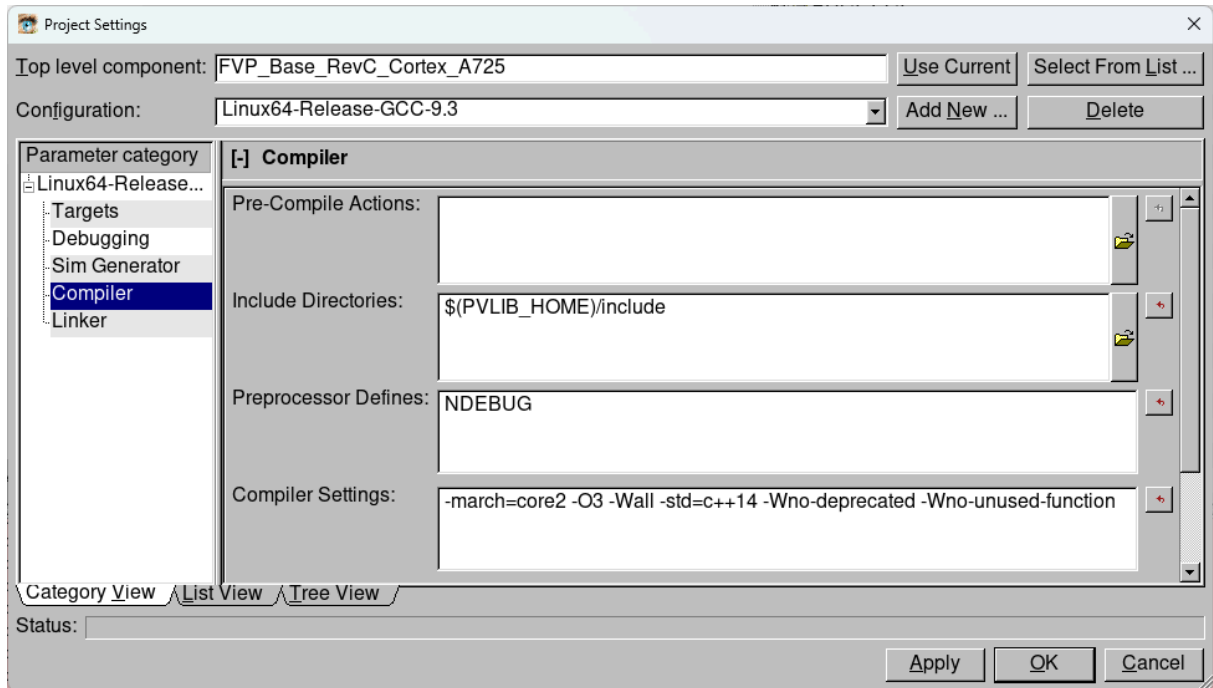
Project Settings

Top level component: FVP_Base_RevC_Cortex_A725
Use Current
Select From List ...

Configuration: Linux64-Release-GCC-9.3
Add New ...
Delete

Parameter category
Linux64-Release...
Targets
Debugging
Sim Generator
Compiler
Linker

[-] Compiler

Pre-Compile Actions:

Include Directories: $(PVLIB_HOME)/include

Preprocessor Defines: NDEBUG

Compiler Settings: -march=core2 -O3 -Wall -std=c++14 -Wno-deprecated -Wno-unused-function

Category View
List View
Tree View

Status:

Apply
OK
Cancel